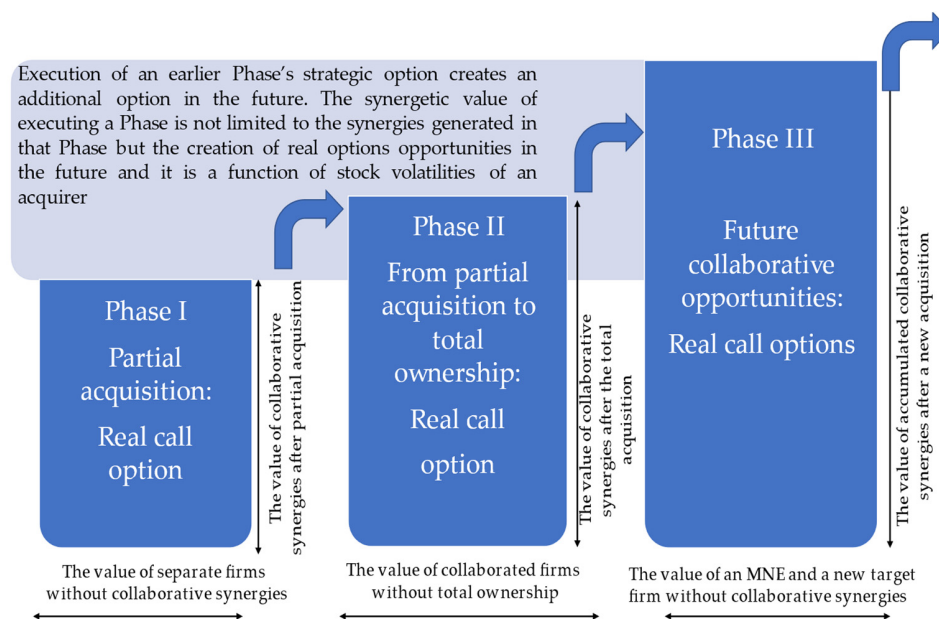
Execution of an earlier Phase's strategic option creates an additional option in the future. The synergetic value of executing a Phase is not limited to the synergies generated in that Phase but the creation of real options opportunities in the future and it is a function of stock volatilities of an acquirer

Phase I

Partial acquisition:

Real call option

The value of collaborative synergies after partial acquisition

Phase II

From partial acquisition to total ownership:

Real call option

The value of collaborative synergies after the total acquisition

Phase III

Future collaborative opportunities:

Real call options

The value of accumulated collaborative synergies after a new acquisition

The value of separate firms without collaborative synergies

The value of collaborated firms without total ownership

The value of an MNE and a new target firm without collaborative synergies